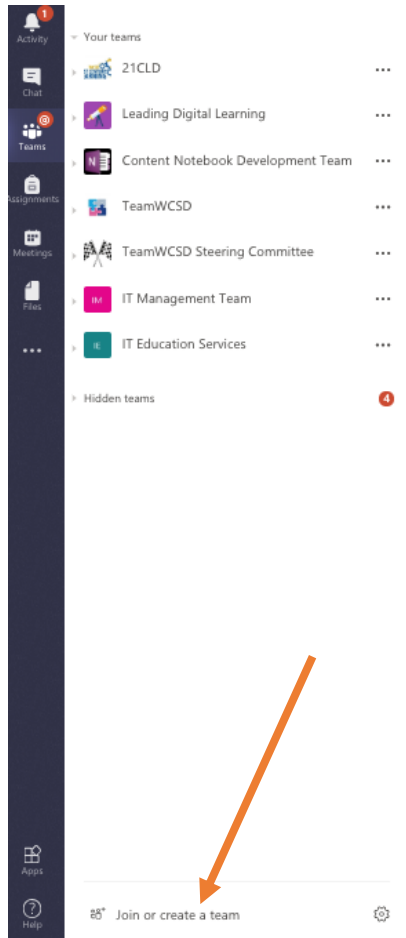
1
Activity
Chat
@
Teams
Assignments
Meetings
Files
...
Apps
Help

Your teams
21CLD ...
Leading Digital Learning ...
N Content Notebook Development Team ...
TeamWCSD ...
TeamWCSD Steering Committee ...
IM IT Management Team ...
IE IT Education Services ...
Hidden teams 4

Join or create a team